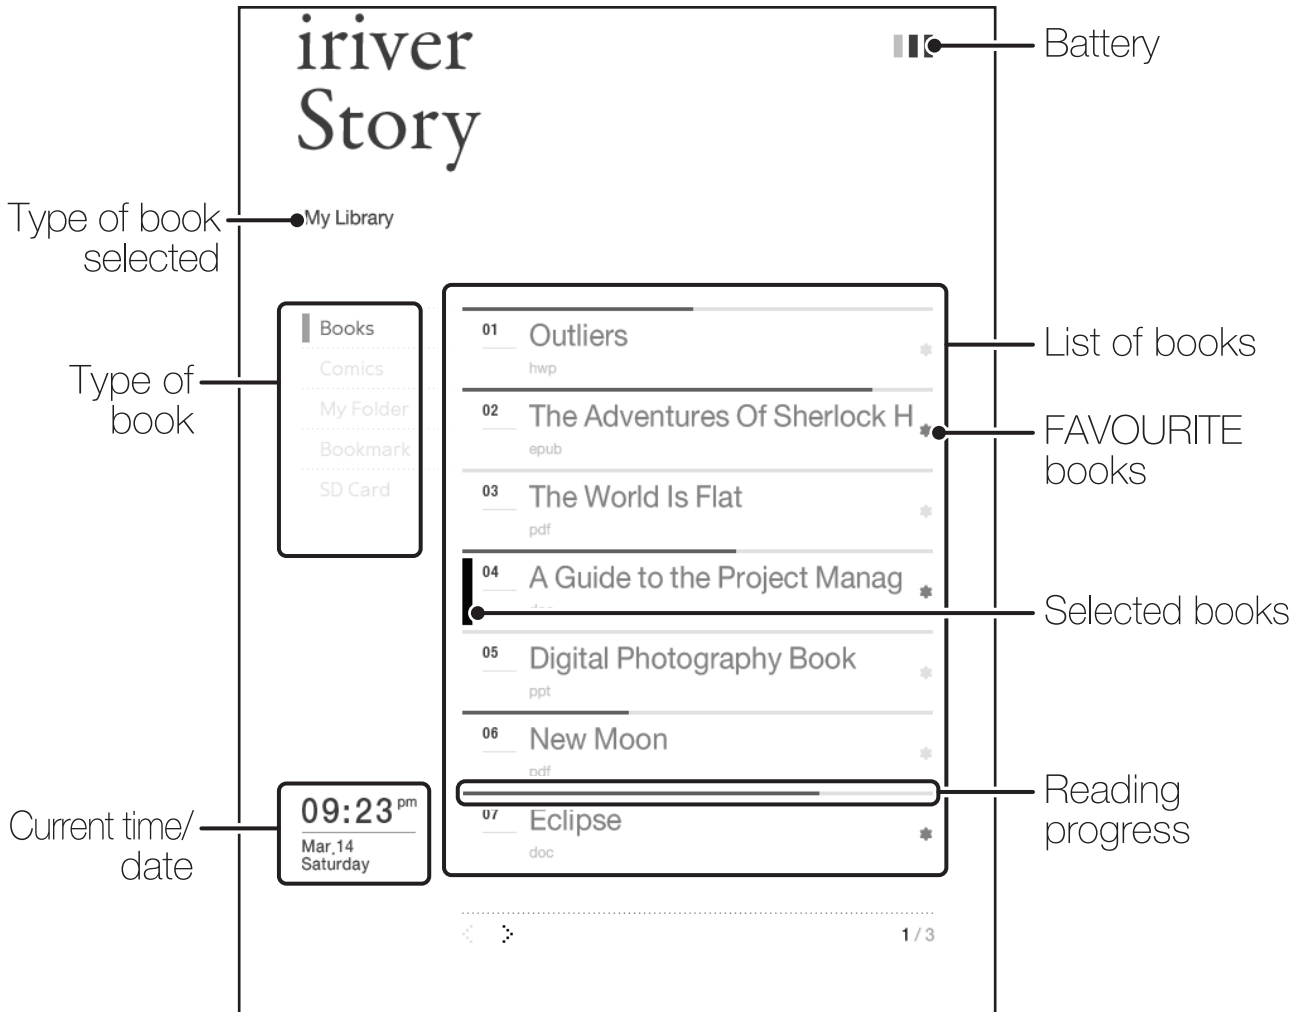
iriver
Story

Battery

Type of book selected

My Library

Books
Comics
My Folder
Bookmark
SD Card

Type of book

01 Outliers
hwp

02 The Adventures Of Sherlock H
epub

03 The World Is Flat
pdf

04 A Guide to the Project Manag
doc

05 Digital Photography Book
ppt

06 New Moon
pdf

07 Eclipse
doc

List of books

FAVOURITE books

Selected books

Reading progress

09:23 pm
Mar.14
Saturday

Current time/ date

1 / 3